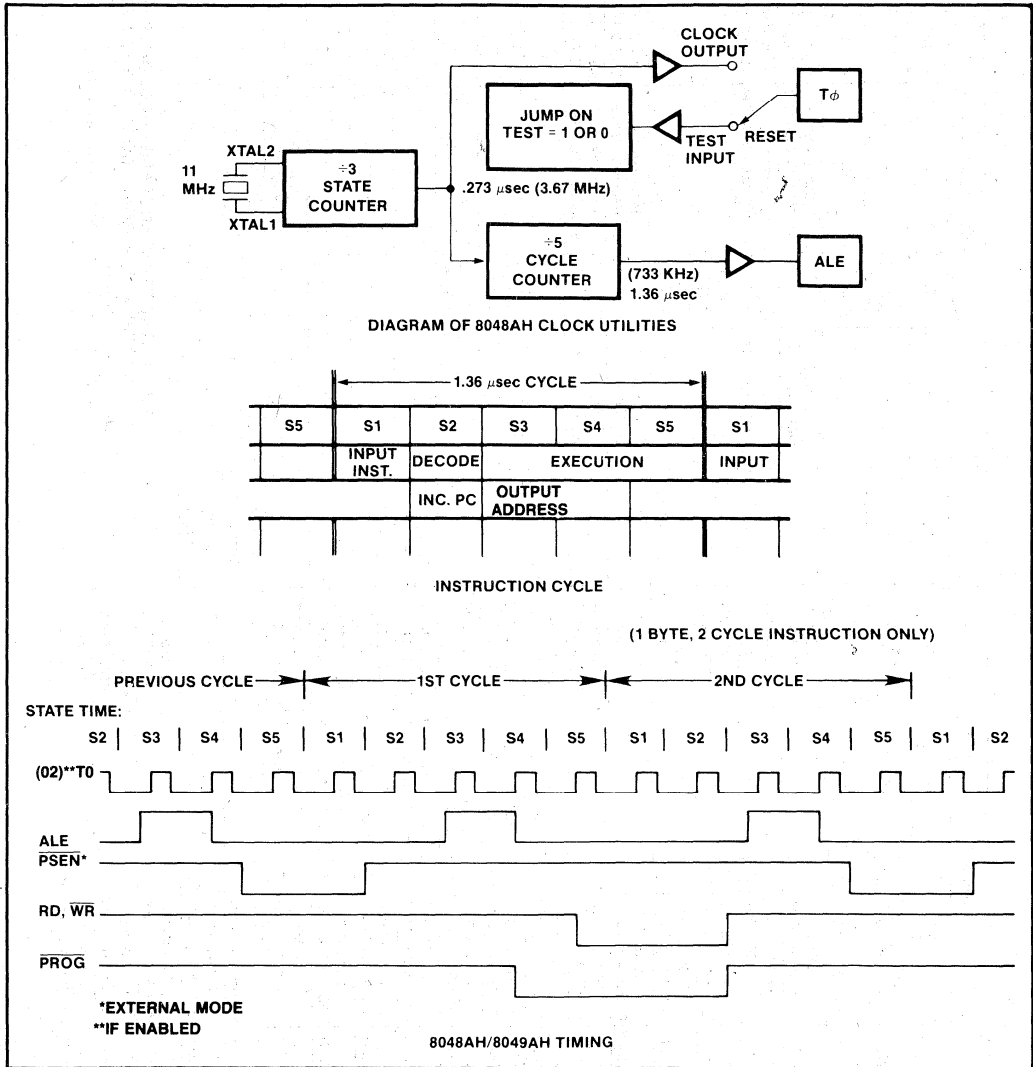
CLOCK OUTPUT

JUMP ON TEST = 1 OR 0

TEST INPUT

RESET

T$\phi$

11 MHz

XTAL2

XTAL1

$\div 3$ STATE COUNTER

.273 $\mu$sec (3.67 MHz)

$\div 5$ CYCLE COUNTER

(733 KHz) 1.36 $\mu$sec

ALE

DIAGRAM OF 8048AH CLOCK UTILITIES

1.36 $\mu$sec CYCLE

| S5 | S1 | S2 | S3 | S4 | S5 | S1 |
|---|---|---|---|---|---|---|
| | INPUT INST. | DECODE | EXECUTION | | | INPUT |
| | | INC. PC | OUTPUT ADDRESS | | | |

INSTRUCTION CYCLE

(1 BYTE, 2 CYCLE INSTRUCTION ONLY)

PREVIOUS CYCLE

1ST CYCLE

2ND CYCLE

STATE TIME:

S2 | S3 | S4 | S5 | S1 | S2 | S3 | S4 | S5 | S1 | S2 | S3 | S4 | S5 | S1 | S2

(02)**T0

ALE

$\overline{PSEN}$*

RD, $\overline{WR}$

$\overline{PROG}$

*EXTERNAL MODE
**IF ENABLED

8048AH/8049AH TIMING